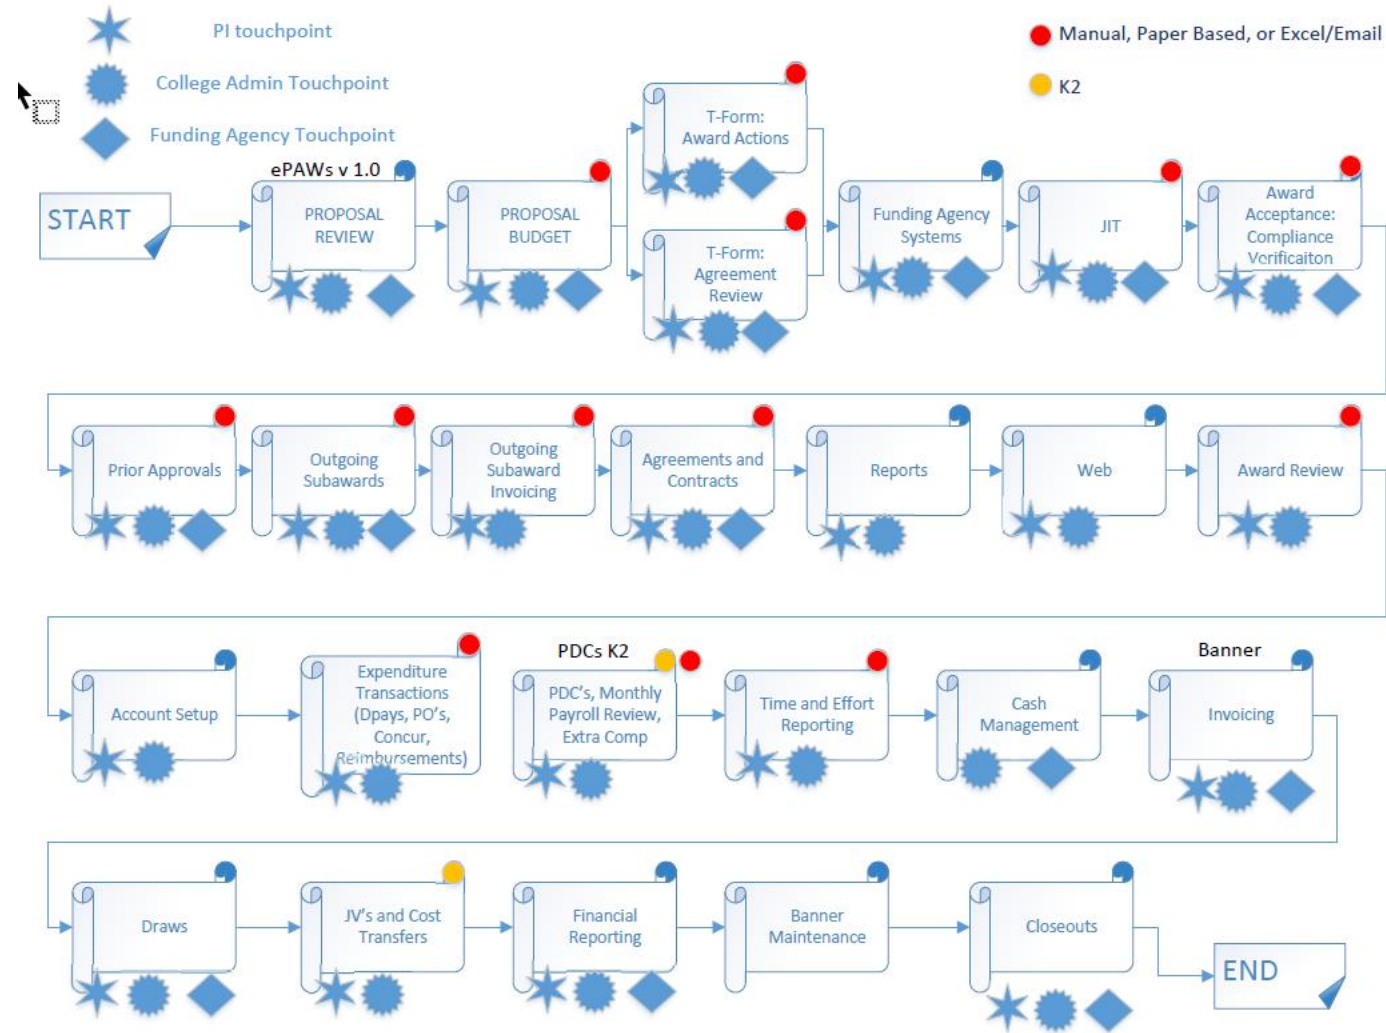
PI touchpoint

College Admin Touchpoint

Funding Agency Touchpoint

Manual, Paper Based, or Excel/Email

K2

START

ePAWs v 1.0

PROPOSAL REVIEW

PROPOSAL BUDGET

T-Form: Award Actions

T-Form: Agreement Review

Funding Agency Systems

JIT

Award Acceptance: Compliance Verificaiton

Prior Approvals

Outgoing Subawards

Outgoing Subaward Invoicing

Agreements and Contracts

Reports

Web

Award Review

Account Setup

Expenditure Transactions (Dpays, PO's, Concur, Reimbursements)

PDCs K2

PDC's, Monthly Payroll Review, Extra Comp

Time and Effort Reporting

Cash Management

Banner

Invoicing

Draws

JV's and Cost Transfers

Financial Reporting

Banner Maintenance

Closeouts

END